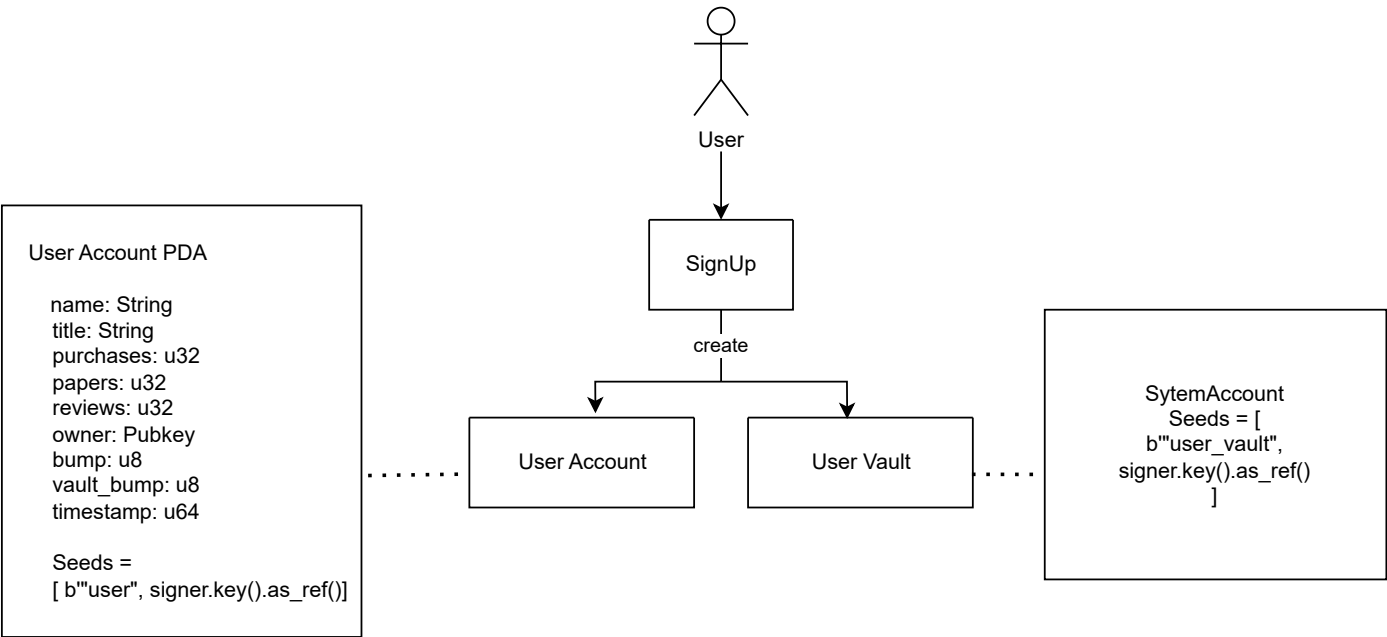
User

SignUp

create

User Account

User Vault

User Account PDA

name: String
title: String
purchases: u32
papers: u32
reviews: u32
owner: Pubkey
bump: u8
vault_bump: u8
timestamp: u64

Seeds =
[ b'"user", signer.key().as_ref()]

SytemAccount
Seeds = [
b'"user_vault",
signer.key().as_ref()
]